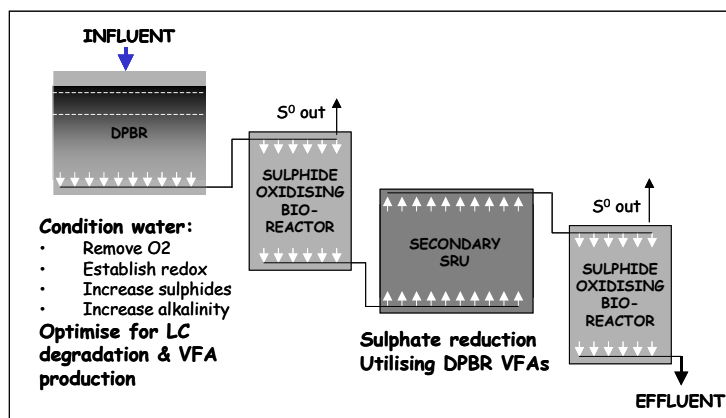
INFLUENT

DPBR

$S^0$ out

SULPHIDE OXIDISING BIO-REACTOR

Condition water:
• Remove O2
• Establish redox
• Increase sulphides
• Increase alkalinity
Optimise for LC degradation & VFA production

SECONDARY SRU

Sulphate reduction Utilising DPBR VFAs

$S^0$ out

SULPHIDE OXIDISING BIO-REACTOR

EFFLUENT